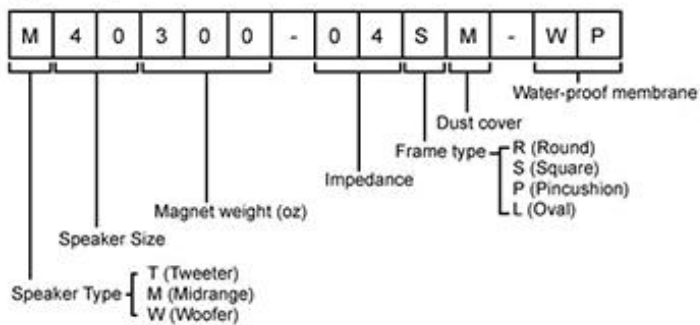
M 4 0 3 0 0 - 0 4 S M - W P

Water-proof membrane

Dust cover

Frame type R (Round)
S (Square)
P (Pincushion)
L (Oval)

Impedance

Magnet weight (oz)

Speaker Size

Speaker Type T (Tweeter)
M (Midrange)
W (Woofer)